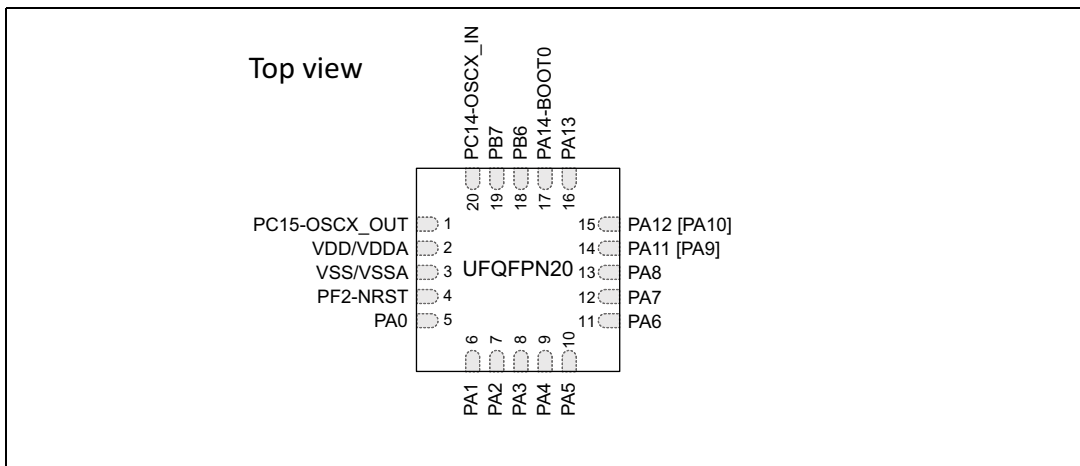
Top view

PC14-OSCX_IN
PB7
PB6
PA14-BOOT0
PA13

20 19 18 17 16

PC15-OSCX_OUT 1
VDD/VDDA 2
VSS/VSSA 3
PF2-NRST 4
PA0 5

UFQFPN20

15 PA12 [PA10]
14 PA11 [PA9]
13 PA8
12 PA7
11 PA6

6 7 8 9 10

PA1
PA2
PA3
PA4
PA5